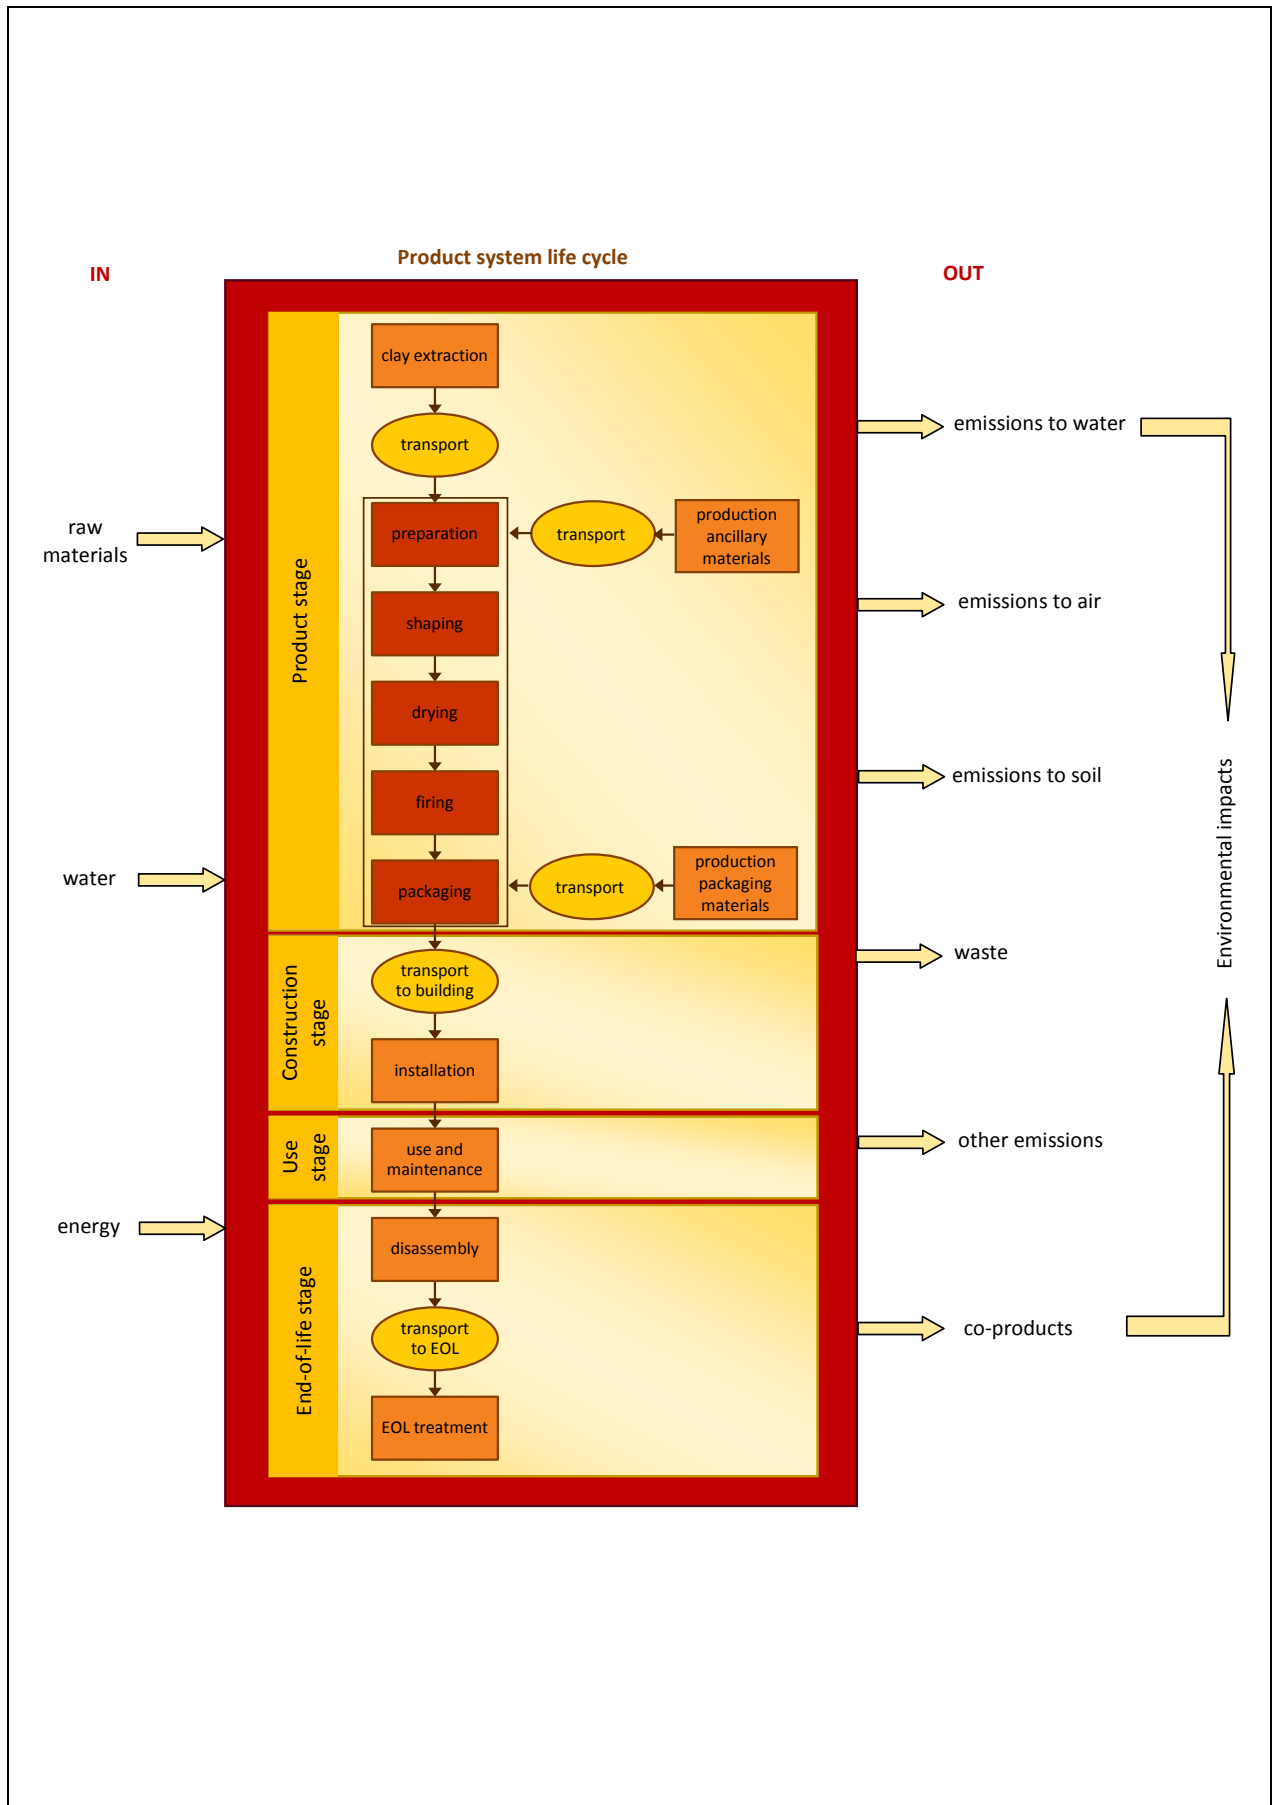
IN

Product system life cycle

OUT

raw materials

water

energy

Product stage

clay extraction

transport

preparation

transport

production ancillary materials

shaping

drying

firing

packaging

transport

production packaging materials

Construction stage

transport to building

installation

Use stage

use and maintenance

End-of-life stage

disassembly

transport to EOL

EOL treatment

emissions to water

emissions to air

emissions to soil

waste

other emissions

co-products

Environmental impacts